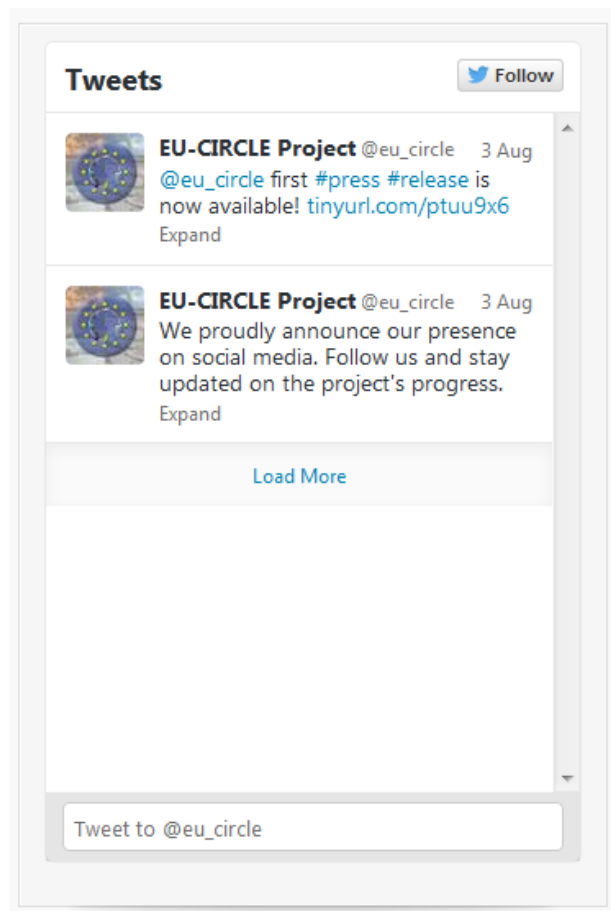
Tweets

Follow

EU-CIRCLE Project @eu_circle 3 Aug
@eu_circle first #press #release is now available! tinyurl.com/ptuu9x6
Expand

EU-CIRCLE Project @eu_circle 3 Aug
We proudly announce our presence on social media. Follow us and stay updated on the project's progress.
Expand

Load More

Tweet to @eu_circle